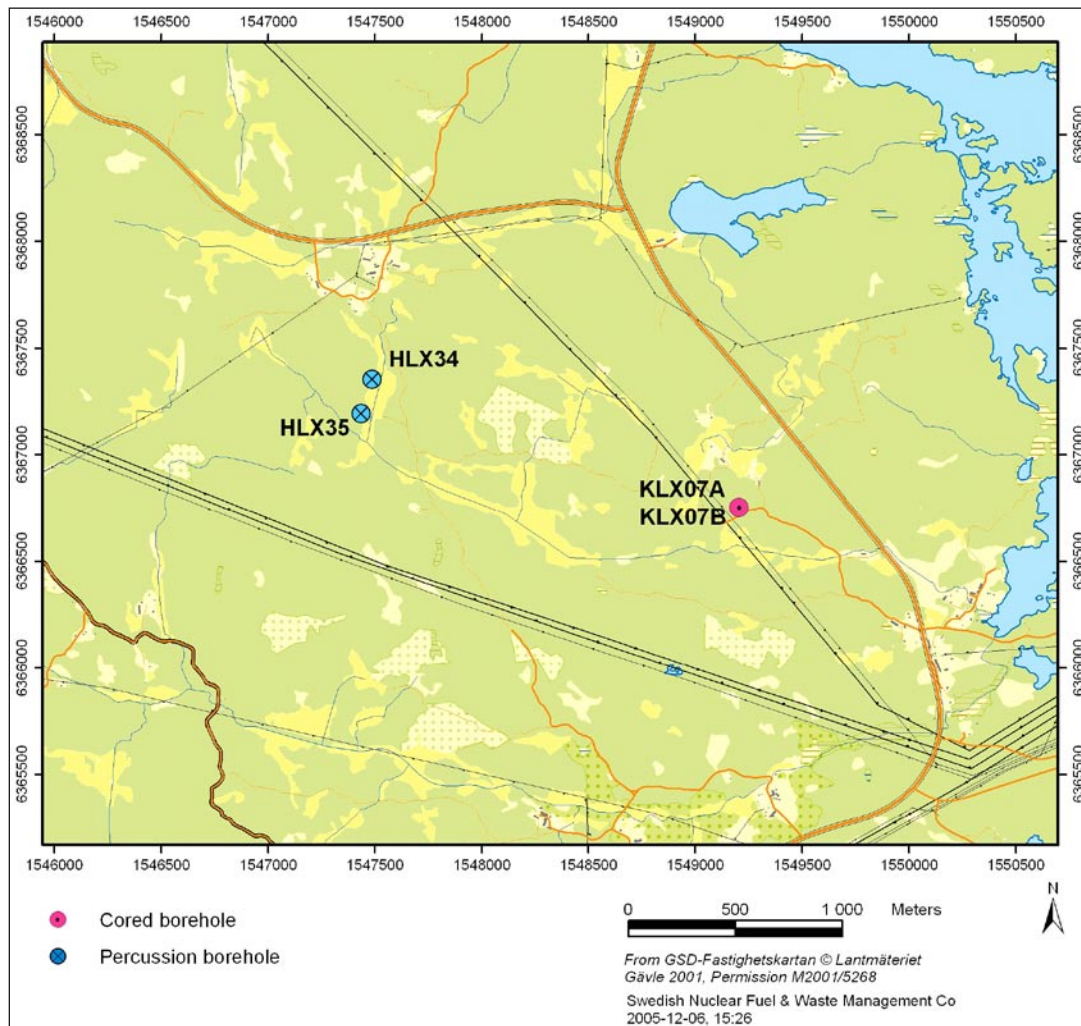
1546000 1546500 1547000 1547500 1548000 1548500 1549000 1549500 1550000 1550500

6368500 6368000 6367500 6367000 6366500 6366000 6365500

6368500 6368000 6367500 6367000 6366500 6366000 6365500

HLX34

HLX35

KLX07A
KLX07B

1546000 1546500 1547000 1547500 1548000 1548500 1549000 1549500 1550000 1550500

Cored borehole

Percussion borehole

0 500 1 000 Meters

N

From GSD-Fastighetskartan © Lantmäteriet
Gävle 2001, Permission M2001/5268

Swedish Nuclear Fuel & Waste Management Co
2005-12-06, 15:26